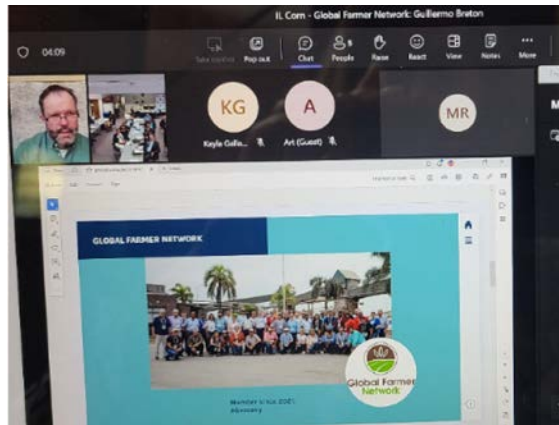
IL Corn - Global Farmer Network: Guillermo Breton

04:09

Take control

Pop out

Chat

People

Raise

React

View

Notes

More

KG

A

MR

Kayla Gulle...

Art (Guest)

GLOBAL FARMER NETWORK

Global Farmer Network

Member since 2021
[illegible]